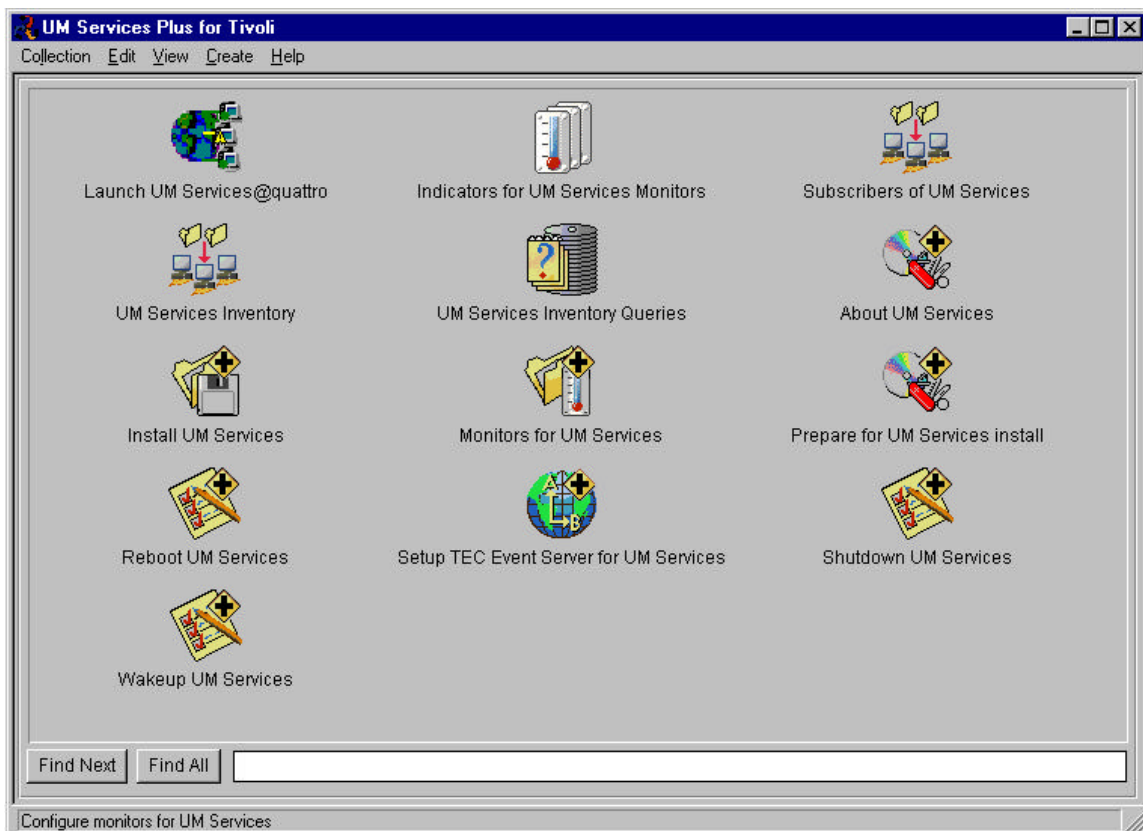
UM Services Plus for Tivoli

Collection Edit View Create Help

Launch UM Services@quattro
Indicators for UM Services Monitors
Subscribers of UM Services

UM Services Inventory
UM Services Inventory Queries
About UM Services

Install UM Services
Monitors for UM Services
Prepare for UM Services install

Reboot UM Services
Setup TEC Event Server for UM Services
Shutdown UM Services

Wakeup UM Services

Find Next
Find All

Configure monitors for UM Services